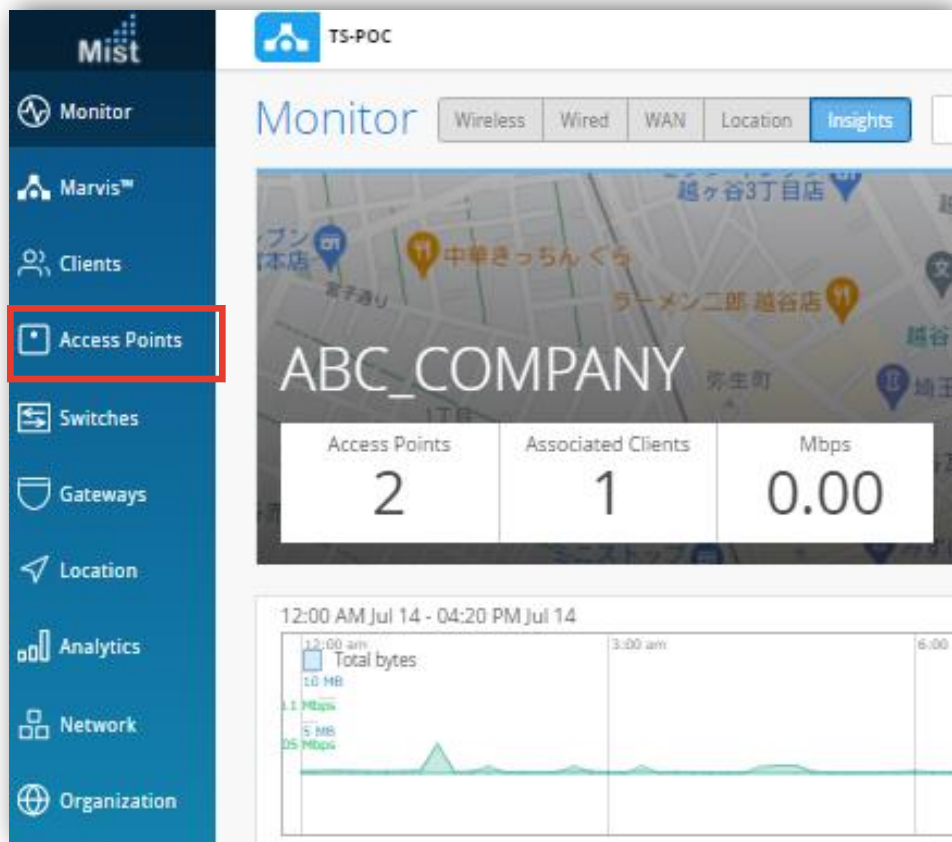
Mist

Monitor

Marvis™

Clients

Access Points

Switches

Gateways

Location

Analytics

Network

Organization

TS-POC

Monitor

Wireless | Wired | WAN | Location | Insights

越ヶ谷3丁目店

中華きっちん ぐら

ラーメン二郎 越谷店

弥生町

越谷

ABC_COMPANY

| Access Points | Associated Clients | Mbps |
|---|---|---|
| 2 | 1 | 0.00 |

12:00 AM Jul 14 - 04:20 PM Jul 14

12:00 am

3:00 am

6:00

Total bytes

10 MB

.1 Mbps

5 MB

05 Mbps